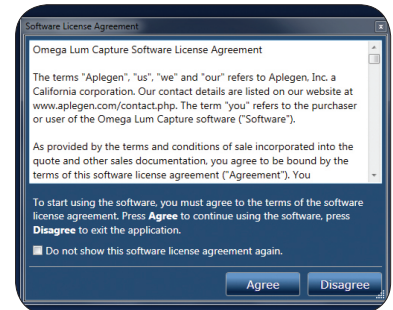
Software License Agreement

x

Omega Lum Capture Software License Agreement

The terms "Aplegen", "us", "we" and "our" refers to Aplegen, Inc. a California corporation. Our contact details are listed on our website at www.aplegen.com/contact.php. The term "you" refers to the purchaser or user of the Omega Lum Capture software ("Software").

As provided by the terms and conditions of sale incorporated into the quote and other sales documentation, you agree to be bound by the terms of this software license agreement ("Agreement"). You

To start using the software, you must agree to the terms of the software license agreement. Press **Agree** to continue using the software, press **Disagree** to exit the application.

Do not show this software license agreement again.

Agree

Disagree